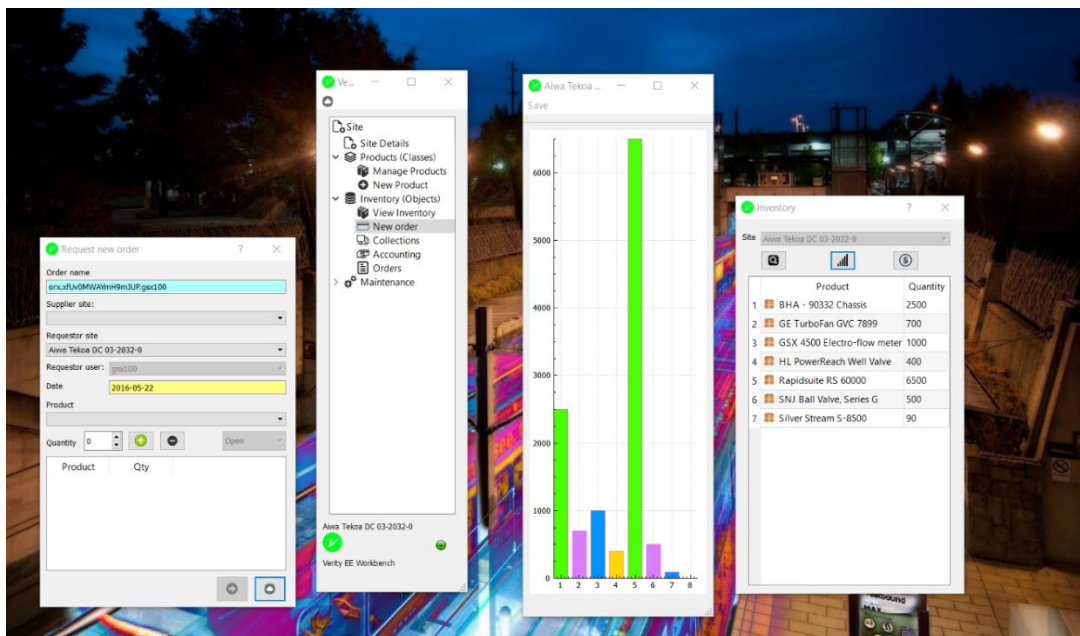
Request new order ? ×

Order name
orx.xfUv0MWAYmH9m3UP.gsx100

Supplier site:

Requestor site
Aiwa Tekoa DC 03-2032-0

Requestor user: gsx100

Date 2016-05-22

Product

Quantity 0 Open

| Product | Qty |
|---|---|

Ve... ×

Site
Site Details
Products (Classes)
Manage Products
New Product
Inventory (Objects)
View Inventory
New order
Collections
Accounting
Orders
Maintenance

Aiwa Tekoa DC 03-2032-0

Verity EE Workbench

Aiwa Tekoa ... ×

Save

6000
5000
4000
3000
2000
1000
0
1 2 3 4 5 6 7 8

Inventory ? ×

Site Aiwa Tekoa DC 03-2032-0

| | Product | Quantity |
|---|---|---|
| 1 | BHA - 90332 Chassis | 2500 |
| 2 | GE TurboFan GVC 7899 | 700 |
| 3 | GSX 4500 Electro-flow meter | 1000 |
| 4 | HL PowerReach Well Valve | 400 |
| 5 | Rapidsuite RS 60000 | 6500 |
| 6 | SNJ Ball Valve, Series G | 500 |
| 7 | Silver Stream S-8500 | 90 |